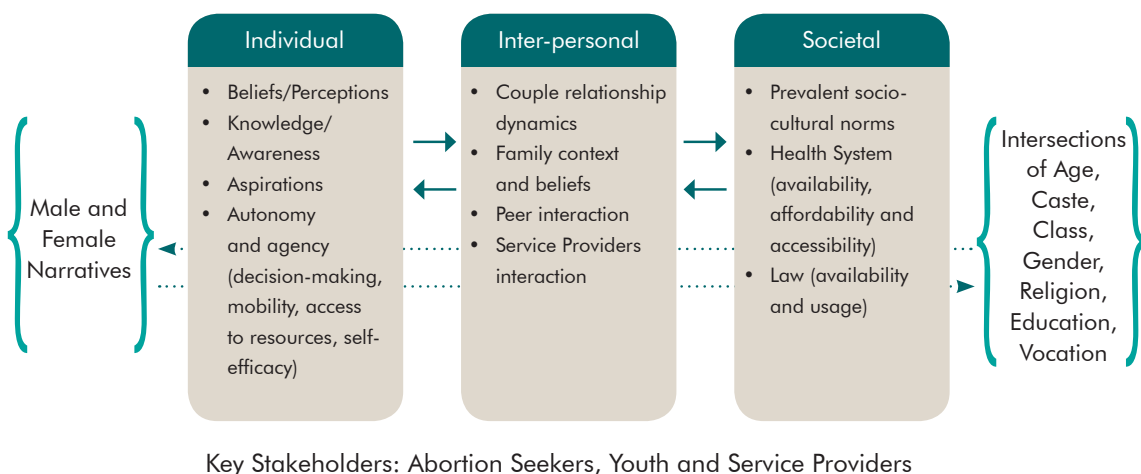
Male and Female Narratives

Individual

- Beliefs/Perceptions
- Knowledge/ Awareness
- Aspirations
- Autonomy and agency (decision-making, mobility, access to resources, self-efficacy)

Inter-personal

- Couple relationship dynamics
- Family context and beliefs
- Peer interaction
- Service Providers interaction

Societal

- Prevalent socio-cultural norms
- Health System (availability, affordability and accessibility)
- Law (availability and usage)

Intersections of Age, Caste, Class, Gender, Religion, Education, Vocation

Key Stakeholders: Abortion Seekers, Youth and Service Providers